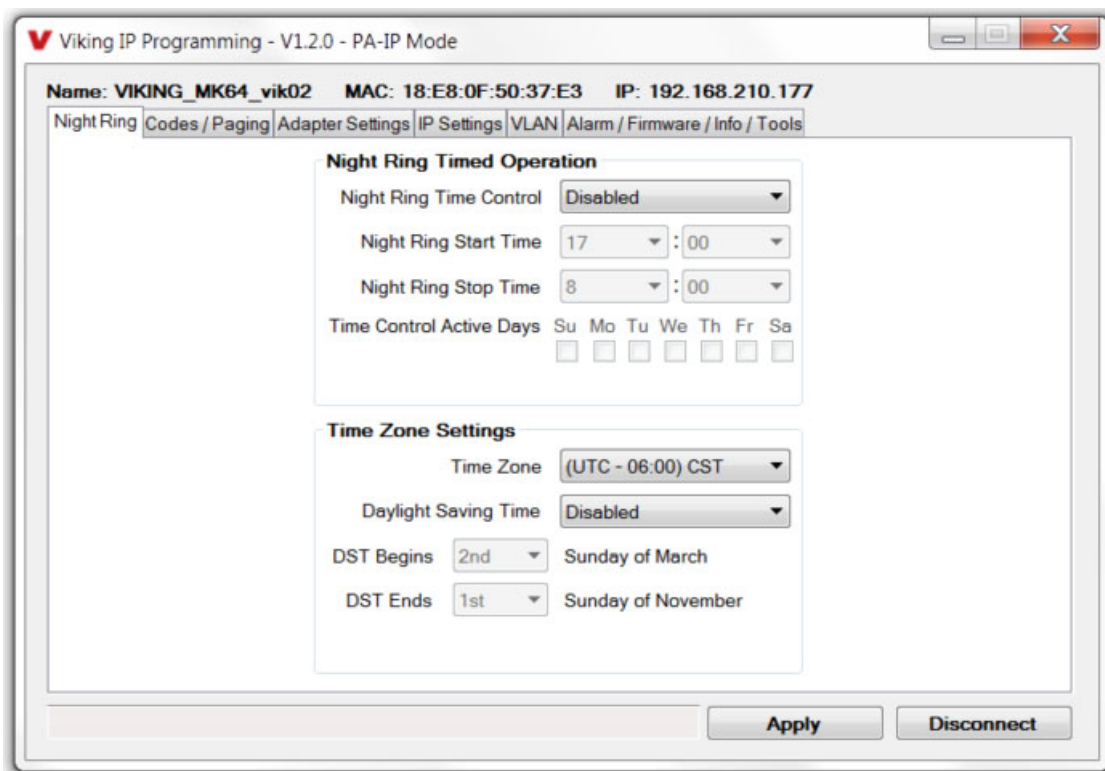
V Viking IP Programming - V1.2.0 - PA-IP Mode

Name: VIKING_MK64_vik02 MAC: 18:E8:0F:50:37:E3 IP: 192.168.210.177

Night Ring | Codes / Paging | Adapter Settings | IP Settings | VLAN | Alarm / Firmware / Info / Tools

Night Ring Timed Operation

Night Ring Time Control Disabled

Night Ring Start Time 17 : 00

Night Ring Stop Time 8 : 00

Time Control Active Days Su Mo Tu We Th Fr Sa

Time Zone Settings

Time Zone (UTC - 06:00) CST

Daylight Saving Time Disabled

DST Begins 2nd Sunday of March

DST Ends 1st Sunday of November

Apply Disconnect